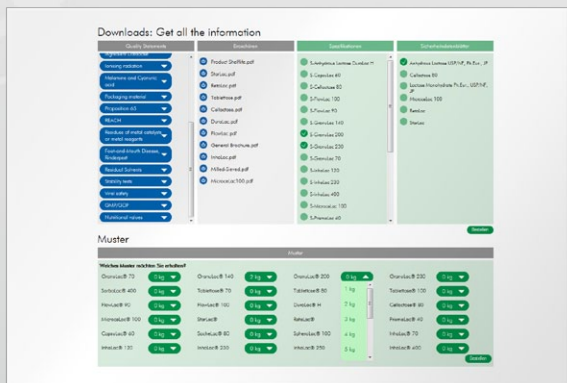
Downloads: Get all the information

| Quality Statements | Broschüren | Spezifikationen | Sicherheitsdatenblätter |
|---|---|---|---|
| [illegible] | Product Shelflife.pdf | S-Amorphous Lactose Duralac H | Amorphous Lactose USP/NF, Ph.Eur., JP |
| Ionising radiation | Starlac.pdf | S-Capsulac 60 | Cellactose 80 |
| Melamine and Cyanuric acid | Retalac.pdf | S-Cellactose 80 | Lactose Monohydrate Ph.Eur., USP/NF, JP |
| Packaging material | Tablettose.pdf | S-Flowlac 100 | Microcelac 100 |
| Proposition 65 | Cellactose.pdf | S-Flowlac 90 | Retalac |
| REACH | Duralac.pdf | S-Granulac 140 | Starlac |
| Residues of metal catalysts or metal reagents | Flowlac.pdf | S-Granulac 200 | |
| Foot-and-Mouth Disease, Rinderpest | General Brochure.pdf | S-Granulac 230 | |
| Residual Solvents | Inhalac.pdf | S-Granulac 70 | |
| Stability tests | Milled-Sieved.pdf | S-Inhalac 120 | |
| Viral safety | Microcelac100.pdf | S-Inhalac 230 | |
| GMP/GDP | | S-Inhalac 400 | |
| Nutritional values | | S-Prismalac 40 | |

Senden

Muster

Muster

Welches Muster möchten Sie erhalten?

| | | | | | | | |
|---|---|---|---|---|---|---|---|
| Granulac® 70 | 0 kg | Granulac® 140 | 0 kg | Granulac® 200 | 0 kg | Granulac® 230 | 0 kg |
| SorboLac® 400 | 0 kg | Tablettose® 70 | 0 kg | Tablettose® 80 | 1 kg | Tablettose® 100 | 0 kg |
| FlowLac® 90 | 0 kg | FlowLac® 100 | 0 kg | DuraLac® H | 2 kg | Cellactose® 80 | 0 kg |
| MicroceLac® 100 | 0 kg | StarLac® | 0 kg | RetaLac® | 3 kg | PrismaLac® 40 | 0 kg |
| CapsuLac® 60 | 0 kg | SacheLac® 80 | 0 kg | SpheroLac® 100 | 4 kg | InhaLac® 70 | 0 kg |
| InhaLac® 120 | 0 kg | InhaLac® 230 | 0 kg | InhaLac® 250 | 5 kg | InhaLac® 400 | 0 kg |

Senden